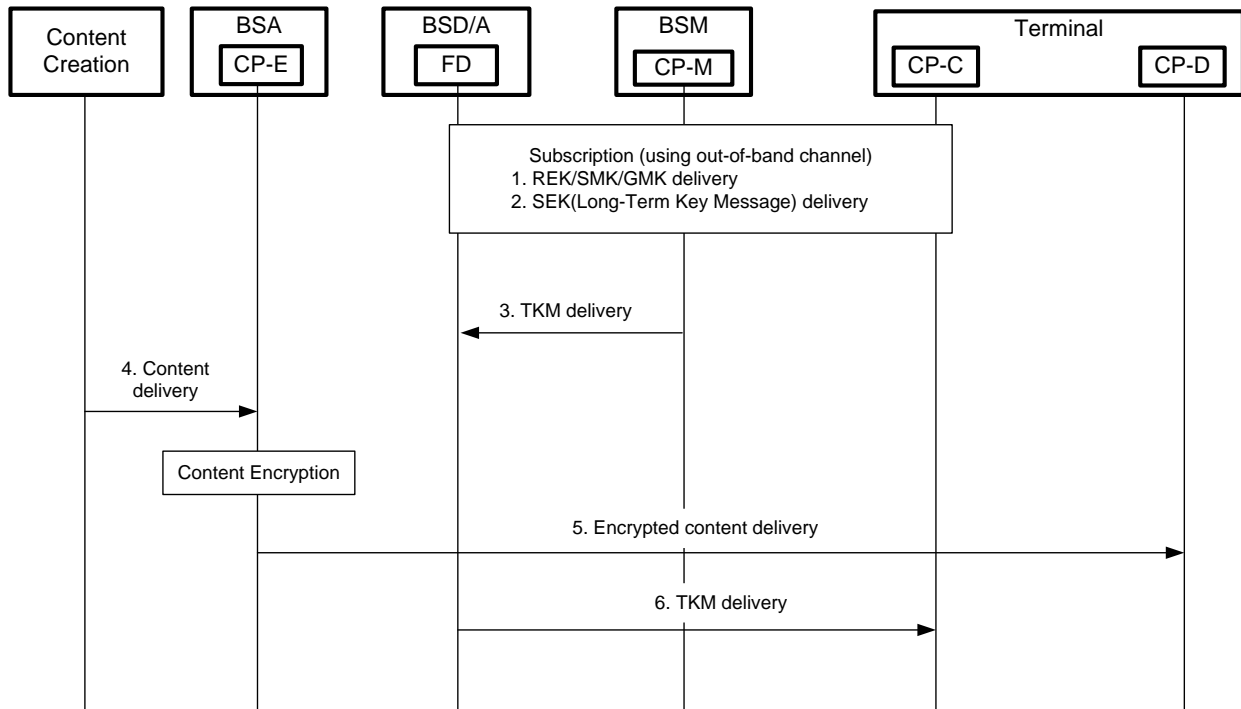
Content Creation

BSA
CP-E

BSD/A
FD

BSM
CP-M

Terminal
CP-C
CP-D

Subscription (using out-of-band channel)
1. REK/SMK/GMK delivery
2. SEK(Long-Term Key Message) delivery

3. TKM delivery

4. Content delivery

Content Encryption

5. Encrypted content delivery

6. TKM delivery